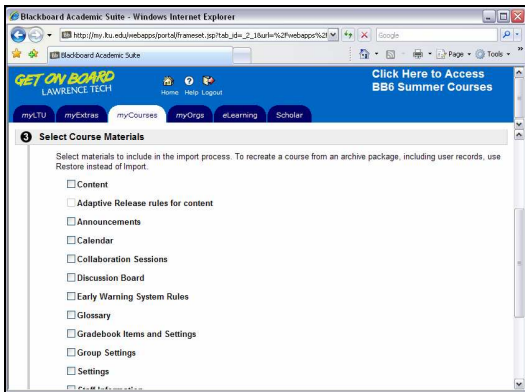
Blackboard Academic Suite - Windows Internet Explorer

http://my.ltu.edu/webapps/portal/frameset.jsp?tab_id=_2_1&url=%2Fwebapps%2f

Google

Blackboard Academic Suite

Page ▾ Tools ▾

GET ON BOARD
LAWRENCE TECH

Home Help Logout

Click Here to Access
BB6 Summer Courses

myLTU myExtras myCourses myOrgs eLearning Scholar

3 Select Course Materials

Select materials to include in the import process. To recreate a course from an archive package, including user records, use Restore instead of Import.

Content

Adaptive Release rules for content

Announcements

Calendar

Collaboration Sessions

Discussion Board

Early Warning System Rules

Glossary

Gradebook Items and Settings

Group Settings

Settings

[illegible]